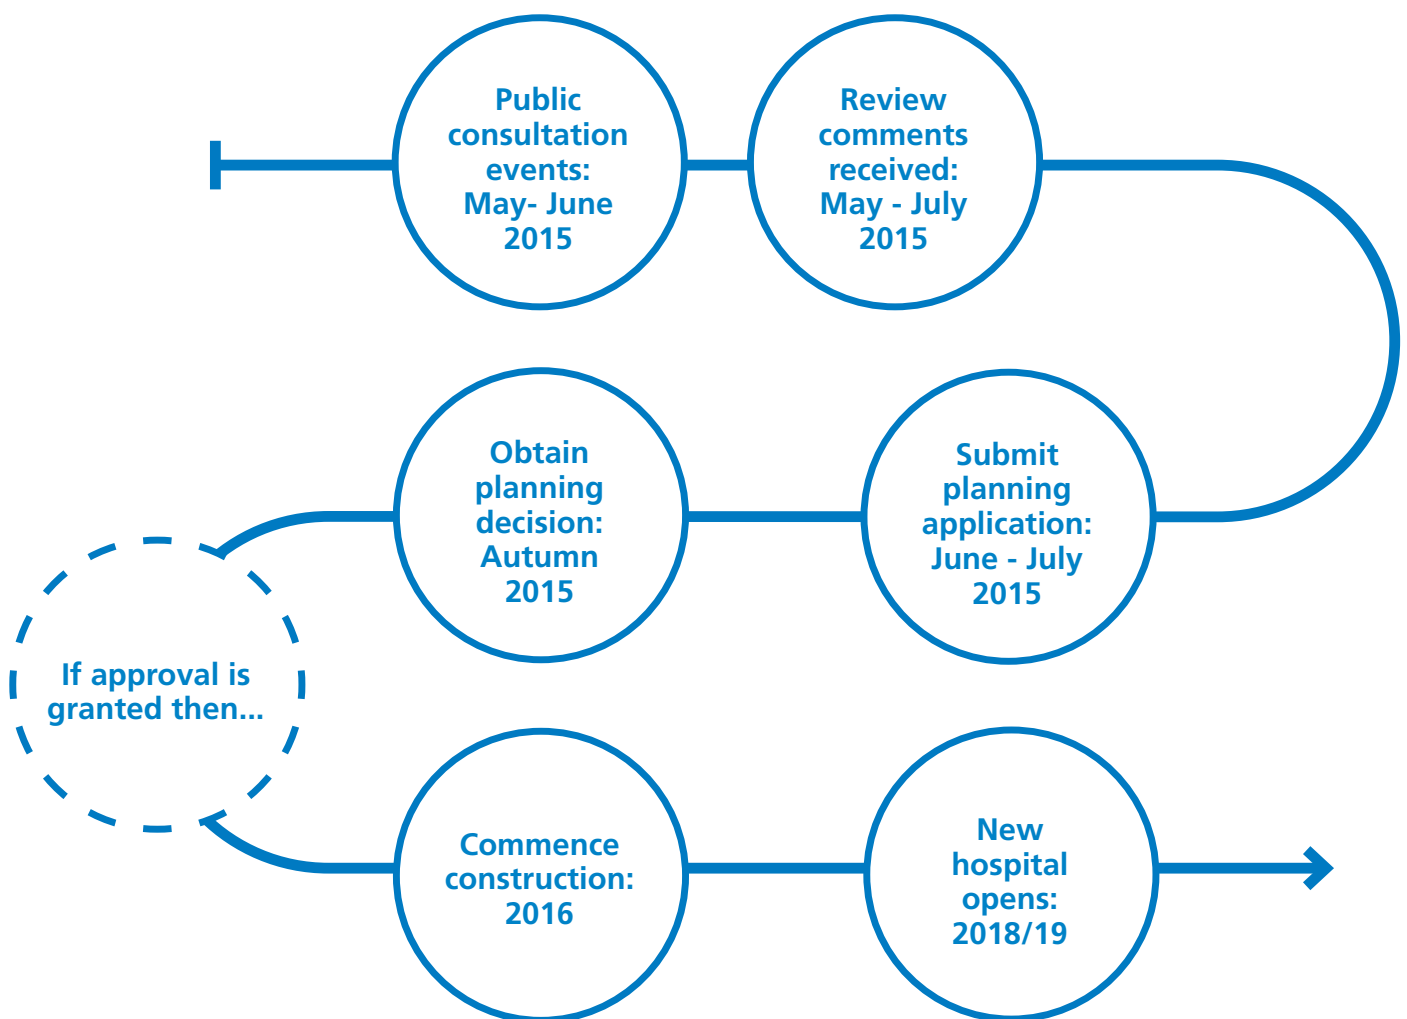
Public consultation events: May- June 2015

Review comments received: May - July 2015

Submit planning application: June - July 2015

Obtain planning decision: Autumn 2015

If approval is granted then...

Commence construction: 2016

New hospital opens: 2018/19